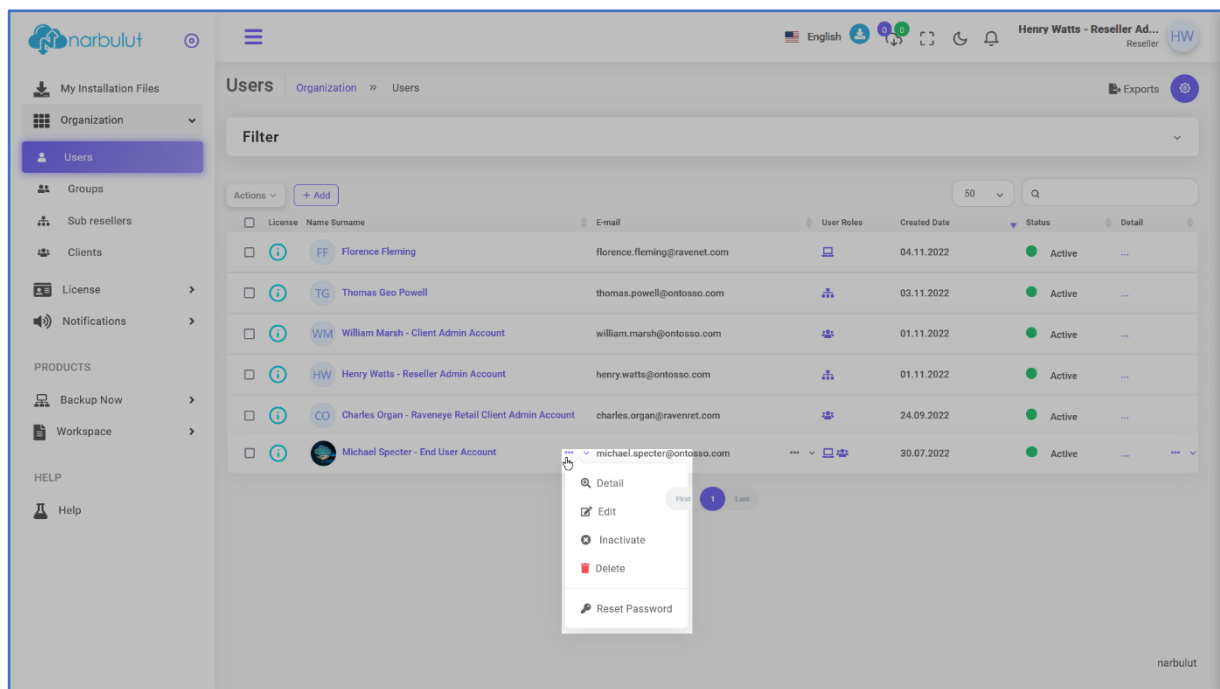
narbulut

My Installation Files
Organization
Users
Groups
Sub resellers
Clients
License
Notifications
PRODUCTS
Backup Now
Workspace
HELP
Help

English 0 0
Henry Watts - Reseller Ad... Reseller HW

Users Organization » Users
Exports

Filter

Actions + Add
50

| | License | Name Surname | E-mail | User Roles | Created Date | Status | Detail |
|---|---|---|---|---|---|---|---|
| | | FF Florence Fleming | florence.fleming@ravenet.com | | 04.11.2022 | Active | ... |
| | | TG Thomas Geo Powell | thomas.powell@ontosso.com | | 03.11.2022 | Active | ... |
| | | WM William Marsh - Client Admin Account | william.marsh@ontosso.com | | 01.11.2022 | Active | ... |
| | | HW Henry Watts - Reseller Admin Account | henry.watts@ontosso.com | | 01.11.2022 | Active | ... |
| | | CO Charles Organ - Raveneye Retail Client Admin Account | charles.organ@ravenret.com | | 24.09.2022 | Active | ... |
| | | Michael Specter - End User Account | michael.specter@ontosso.com | | 30.07.2022 | Active | ... |

Detail
Edit
Inactivate
Delete
Reset Password

First 1 Last

narbulut